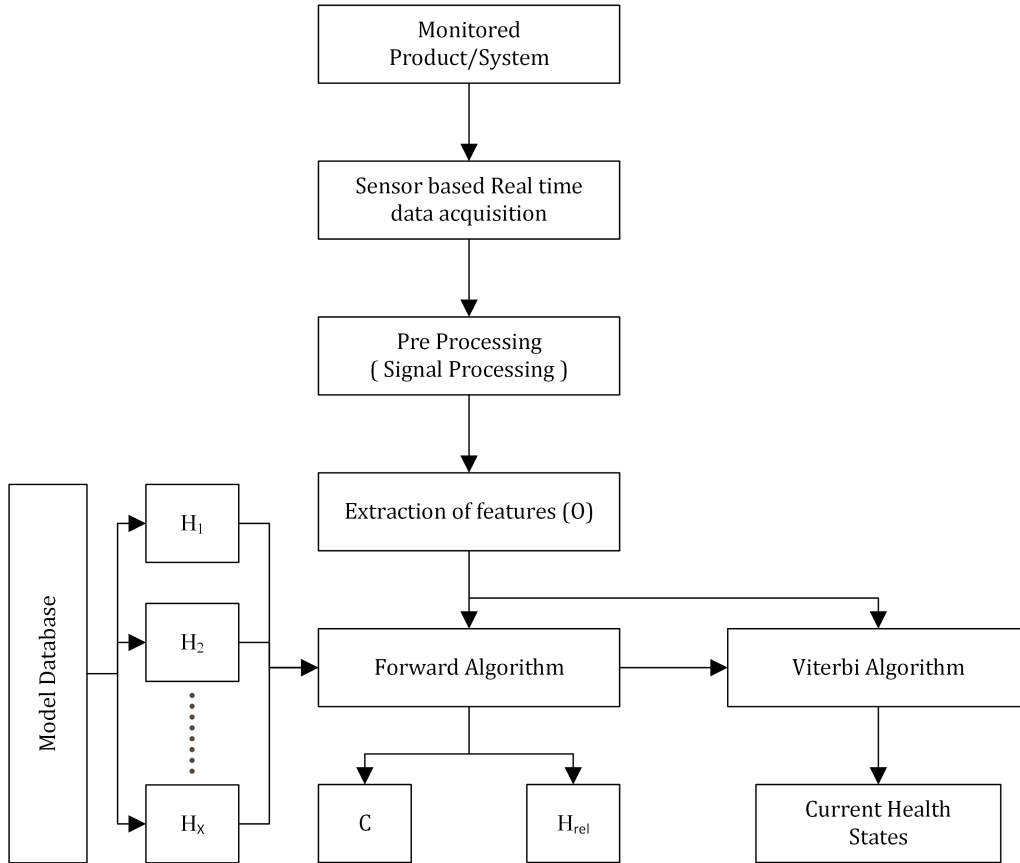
Monitored Product/System

Sensor based Real time data acquisition

Pre Processing
( Signal Processing )

Extraction of features (O)

Model Database

$H_1$

$H_2$

$H_X$

Forward Algorithm

Viterbi Algorithm

C

$H_{rel}$

Current Health States